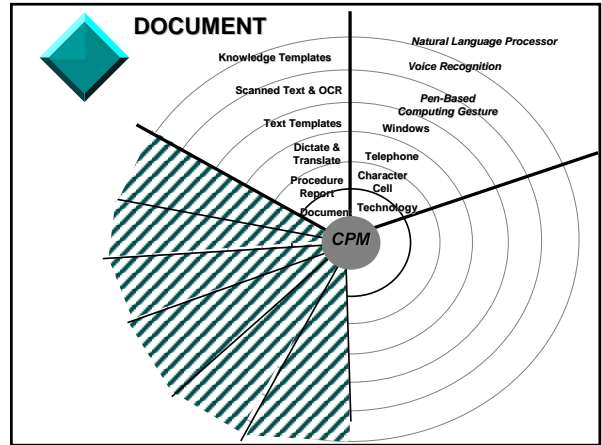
DOCUMENT

Knowledge Templates

Scanned Text & OCR

Text Templates

Dictate & Translate

Procedure Report

Document

Natural Language Processor

Voice Recognition

Pen-Based Computing Gesture

Windows

Telephone

Character Cell Technology

CPM